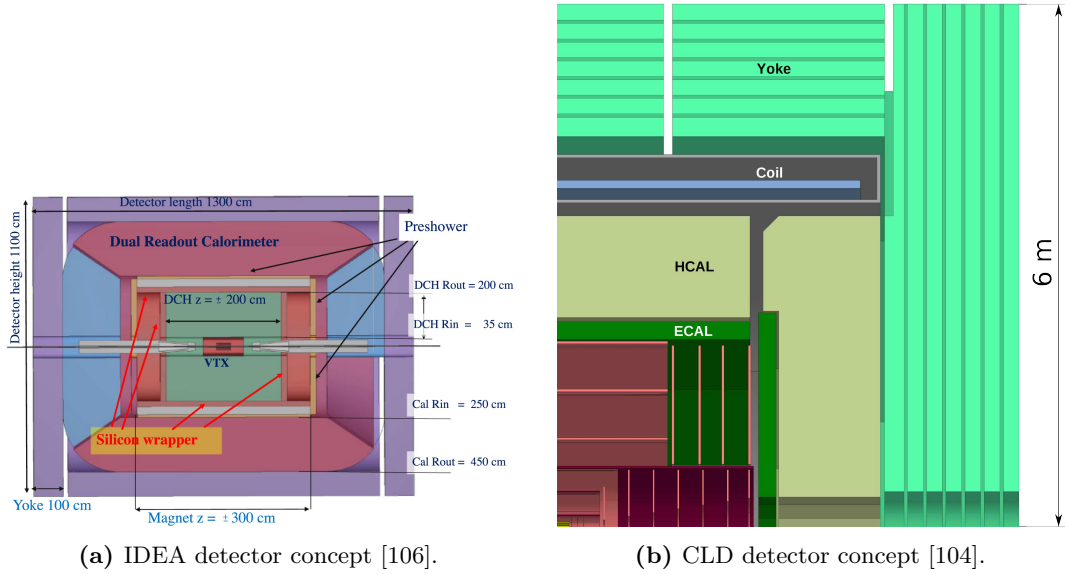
Detector length 1300 cm

Detector height 1100 cm

Dual Readout Calorimeter

Preshower

DCH Rout = 200 cm

DCH z = ± 200 cm

DCH Rin = 35 cm

VTX

Cal Rin = 250 cm

Silicon wrapper

Cal Rout = 450 cm

Yoke 100 cm

Magnet z = ± 300 cm

**(a)** IDEA detector concept [106].

Yoke

Coil

HCAL

ECAL

6 m

**(b)** CLD detector concept [104].